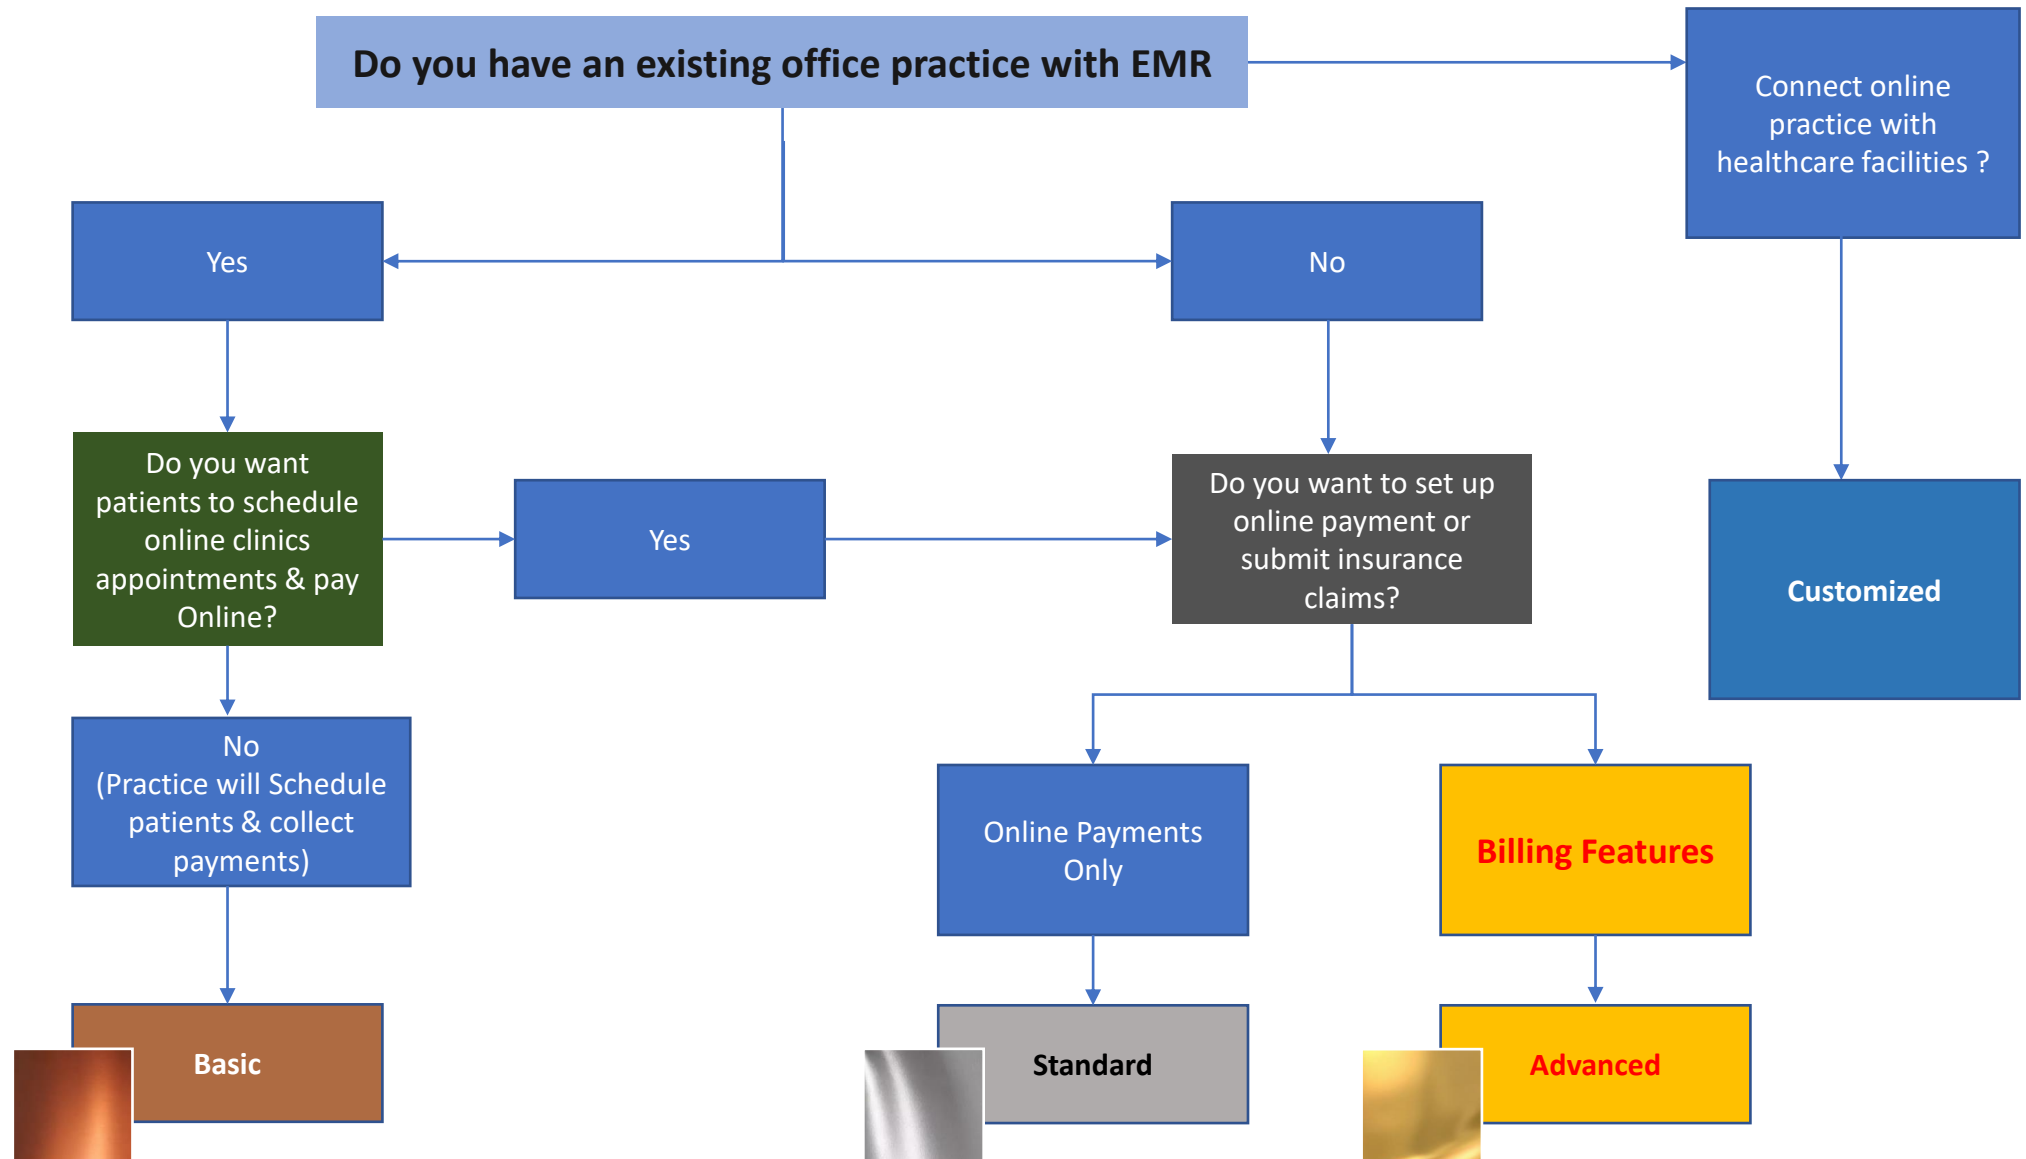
Do you have an existing office practice with EMR

Connect online practice with healthcare facilities ?

Yes

No

Do you want patients to schedule online clinics appointments & pay Online?

Yes

Do you want to set up online payment or submit insurance claims?

Customized

No
(Practice will Schedule patients & collect payments)

Online Payments Only

Billing Features

Basic

Standard

Advanced